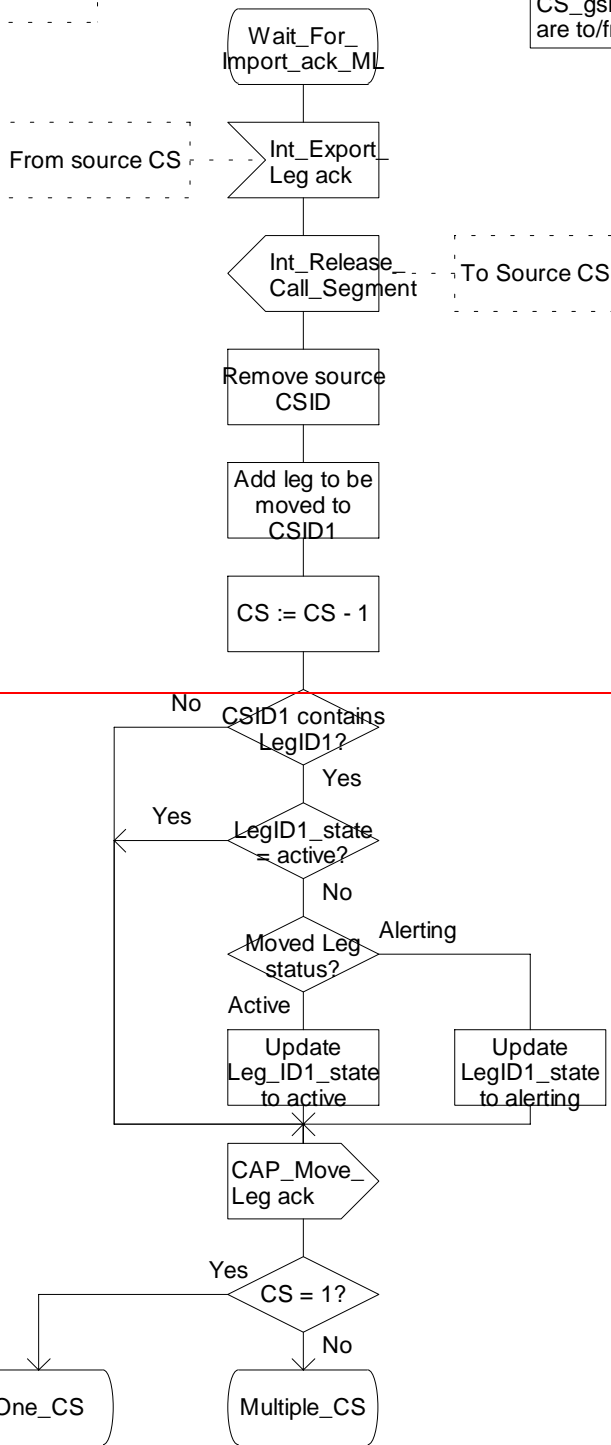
CS_gs
are to/f

Wait_For_ Import_ack_ML

From source CS

Int_Export_ Leg ack

Int_Release_ Call_Segment

To Source CS

Remove source CSID

Add leg to be moved to CSID1

CS := CS - 1

No

CSID1 contains LegID1?

Yes

Yes

LegID1_state = active?

No

Moved Leg status?

Alerting

Active

Update Leg_ID1_state to active

Update LegID1_state to alerting

CAP_Move_ Leg ack

Yes

CS = 1?

No

One_CS

Multiple_CS